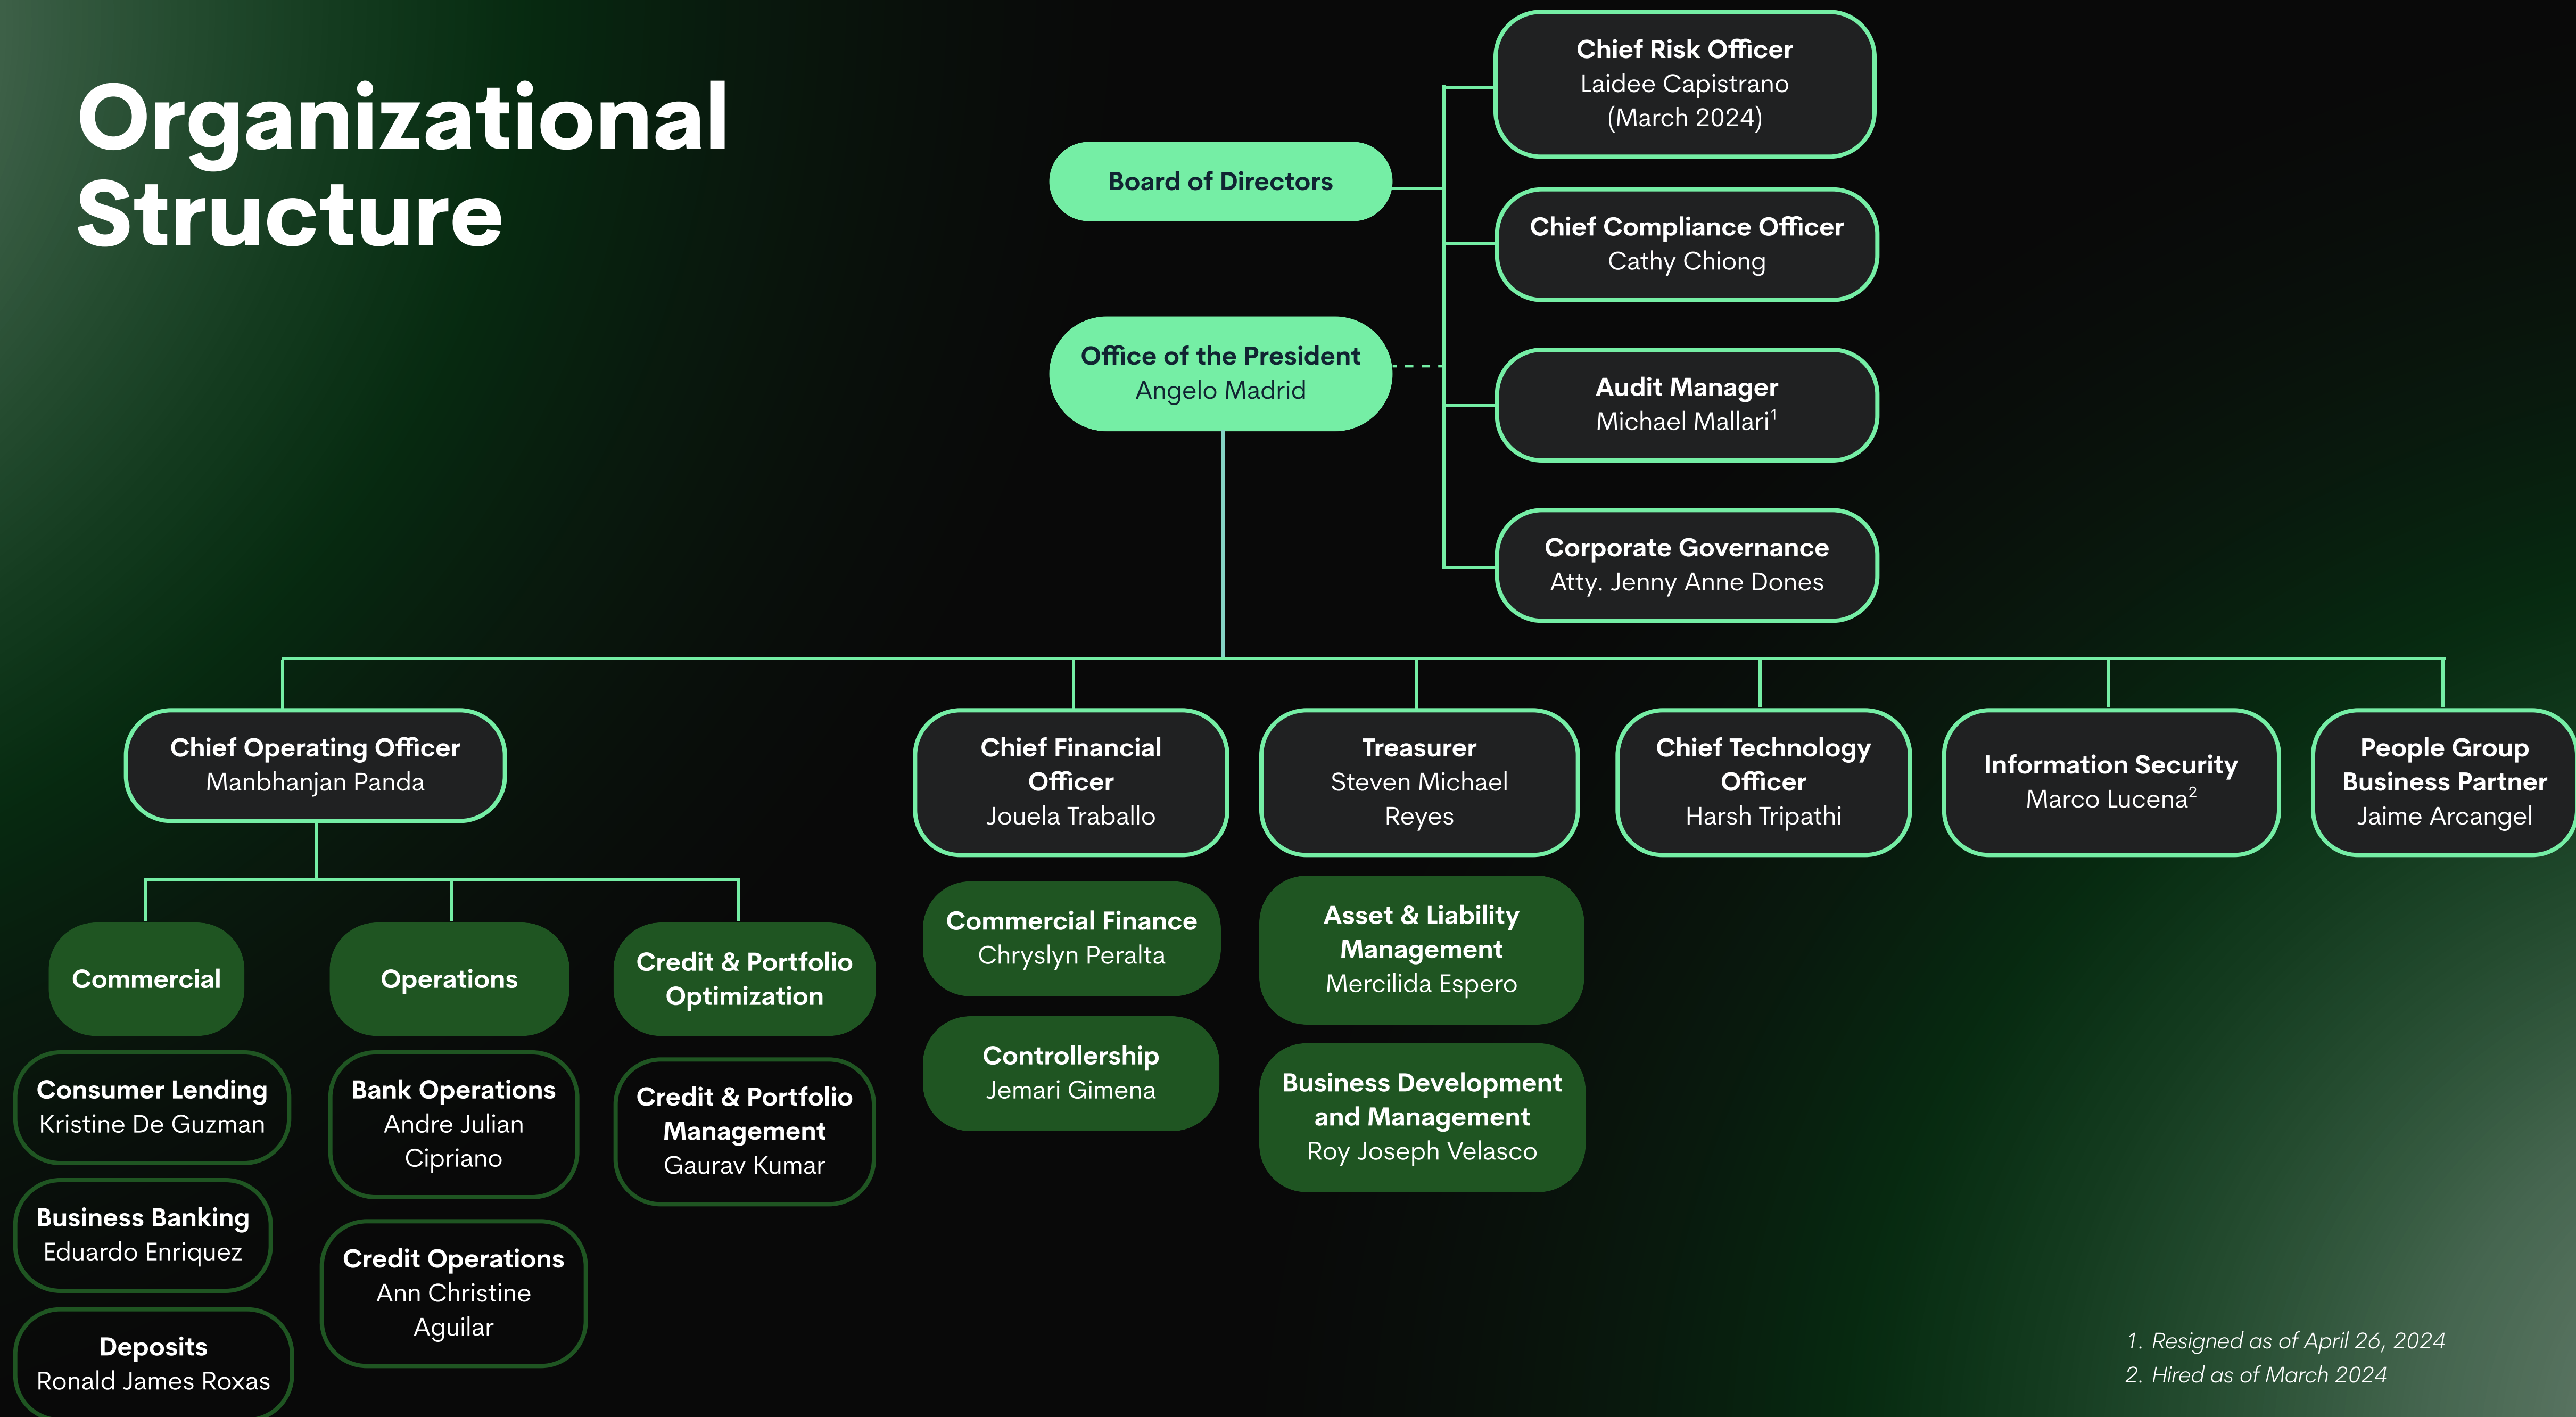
Organizational Structure

Board of Directors

Chief Risk Officer
Laidee Capistrano
(March 2024)

Chief Compliance Officer
Cathy Chiong

Office of the President
Angelo Madrid

Audit Manager
Michael Mallari$^1$

Corporate Governance
Atty. Jenny Anne Dones

Chief Operating Officer
Manbhanjan Panda

Chief Financial Officer
Jouela Traballo

Treasurer
Steven Michael Reyes

Chief Technology Officer
Harsh Tripathi

Information Security
Marco Lucena$^2$

People Group Business Partner
Jaime Arcangel

Commercial

Operations

Credit & Portfolio Optimization

Commercial Finance
Chryslyn Peralta

Asset & Liability Management
Mercilida Espero

Consumer Lending
Kristine De Guzman

Bank Operations
Andre Julian Cipriano

Credit & Portfolio Management
Gaurav Kumar

Controllership
Jemari Gimena

Business Development and Management
Roy Joseph Velasco

Business Banking
Eduardo Enriquez

Credit Operations
Ann Christine Aguilar

Deposits
Ronald James Roxas

1. Resigned as of April 26, 2024
2. Hired as of March 2024